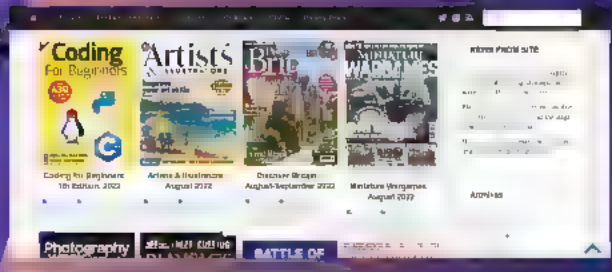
Coding For Beginners

Coding For Beginners 16th Edition, 2022

Artists & Illustrators

Artists & Illustrators August 2022

Brit

Discover Britain August-September 2022

Miniature Wargames

Miniature Wargames August 2022

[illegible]

Archives

Photography

BATTLE OF